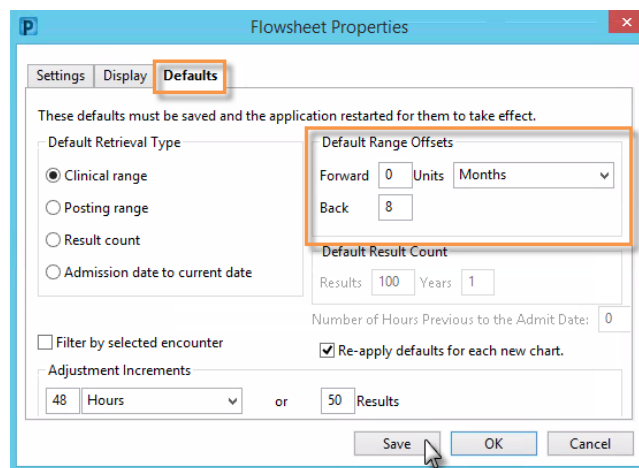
P Flowsheet Properties ×

Settings Display Defaults

These defaults must be saved and the application restarted for them to take effect.

Default Retrieval Type

Clinical range

Posting range

Result count

Admission date to current date

Default Range Offsets

Forward 0 Units Months

Back 8

Default Result Count

Results 100 Years 1

Number of Hours Previous to the Admit Date: 0

Filter by selected encounter

Re-apply defaults for each new chart.

Adjustment Increments

48 Hours or 50 Results

Save OK Cancel